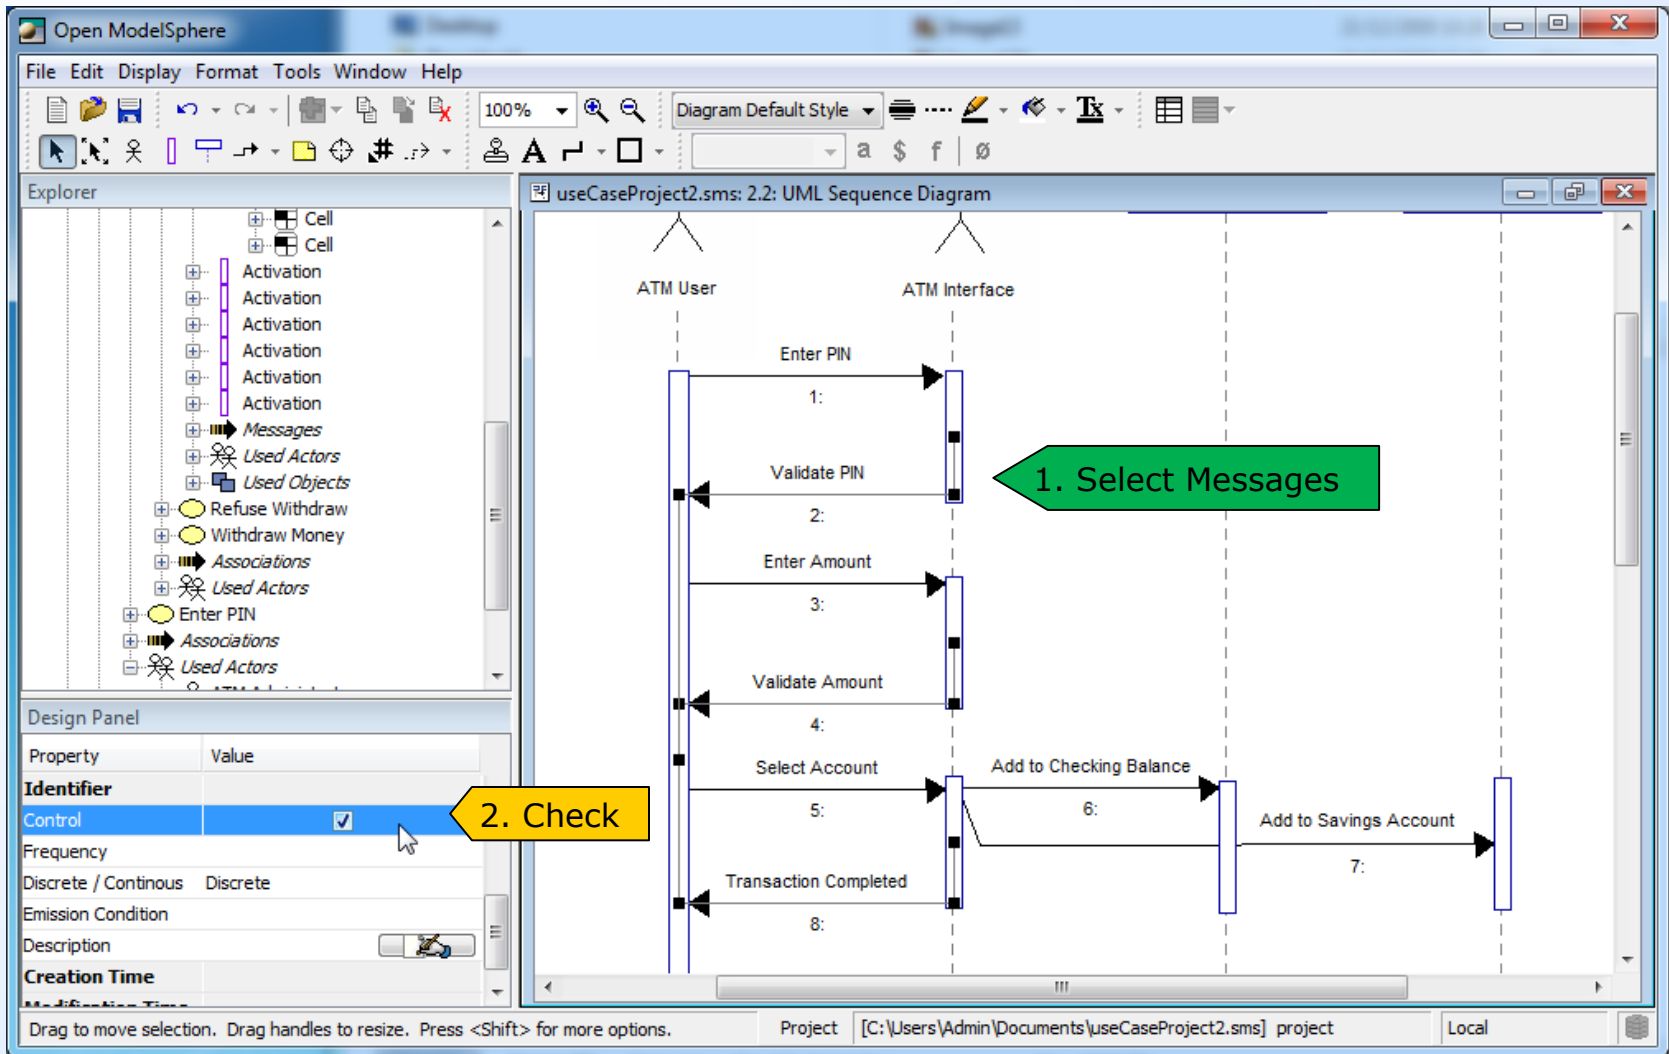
Open ModelSphere

File Edit Display Format Tools Window Help

100%

Diagram Default Style

a $ f ø

Explorer

Cell
Cell
Activation
Activation
Activation
Activation
Activation
Activation
Messages
Used Actors
Used Objects
Refuse Withdraw
Withdraw Money
Associations
Used Actors
Enter PIN
Associations
Used Actors

Design Panel

| Property | Value |
|---|---|
| Identifier | |
| Control | ☑ |
| Frequency | |
| Discrete / Continous | Discrete |
| Emission Condition | |
| Description | |
| Creation Time | |

useCaseProject2.sms: 2.2: UML Sequence Diagram

ATM User
ATM Interface

Enter PIN
1:
Validate PIN
2:
Enter Amount
3:
Validate Amount
4:
Select Account
5:
Add to Checking Balance
6:
Add to Savings Account
7:
Transaction Completed
8:

1. Select Messages

2. Check

Drag to move selection. Drag handles to resize. Press <Shift> for more options.
Project
[C:\Users\Admin\Documents\useCaseProject2.sms] project
Local